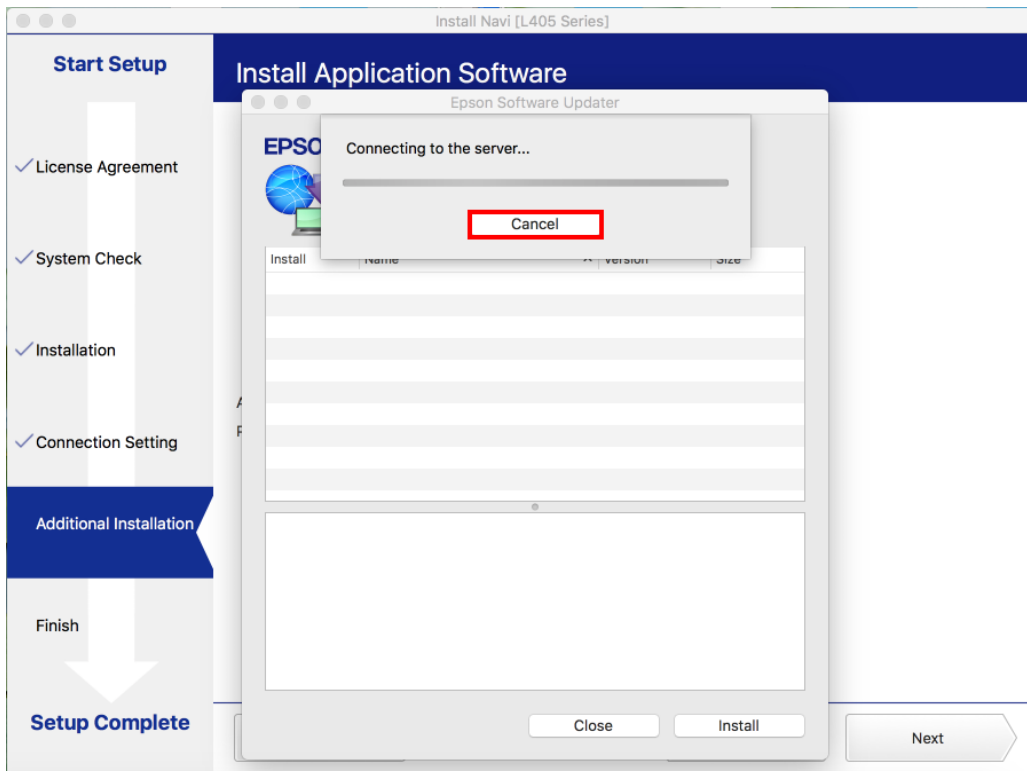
Install Navi [L405 Series]

Start Setup

✓License Agreement

✓System Check

✓Installation

✓Connection Setting

Additional Installation

Finish

Setup Complete

Install Application Software

Epson Software Updater

EPSO

Connecting to the server...

Cancel

| Install | Name | Version | Size |
|---|---|---|---|

Close

Install

Next